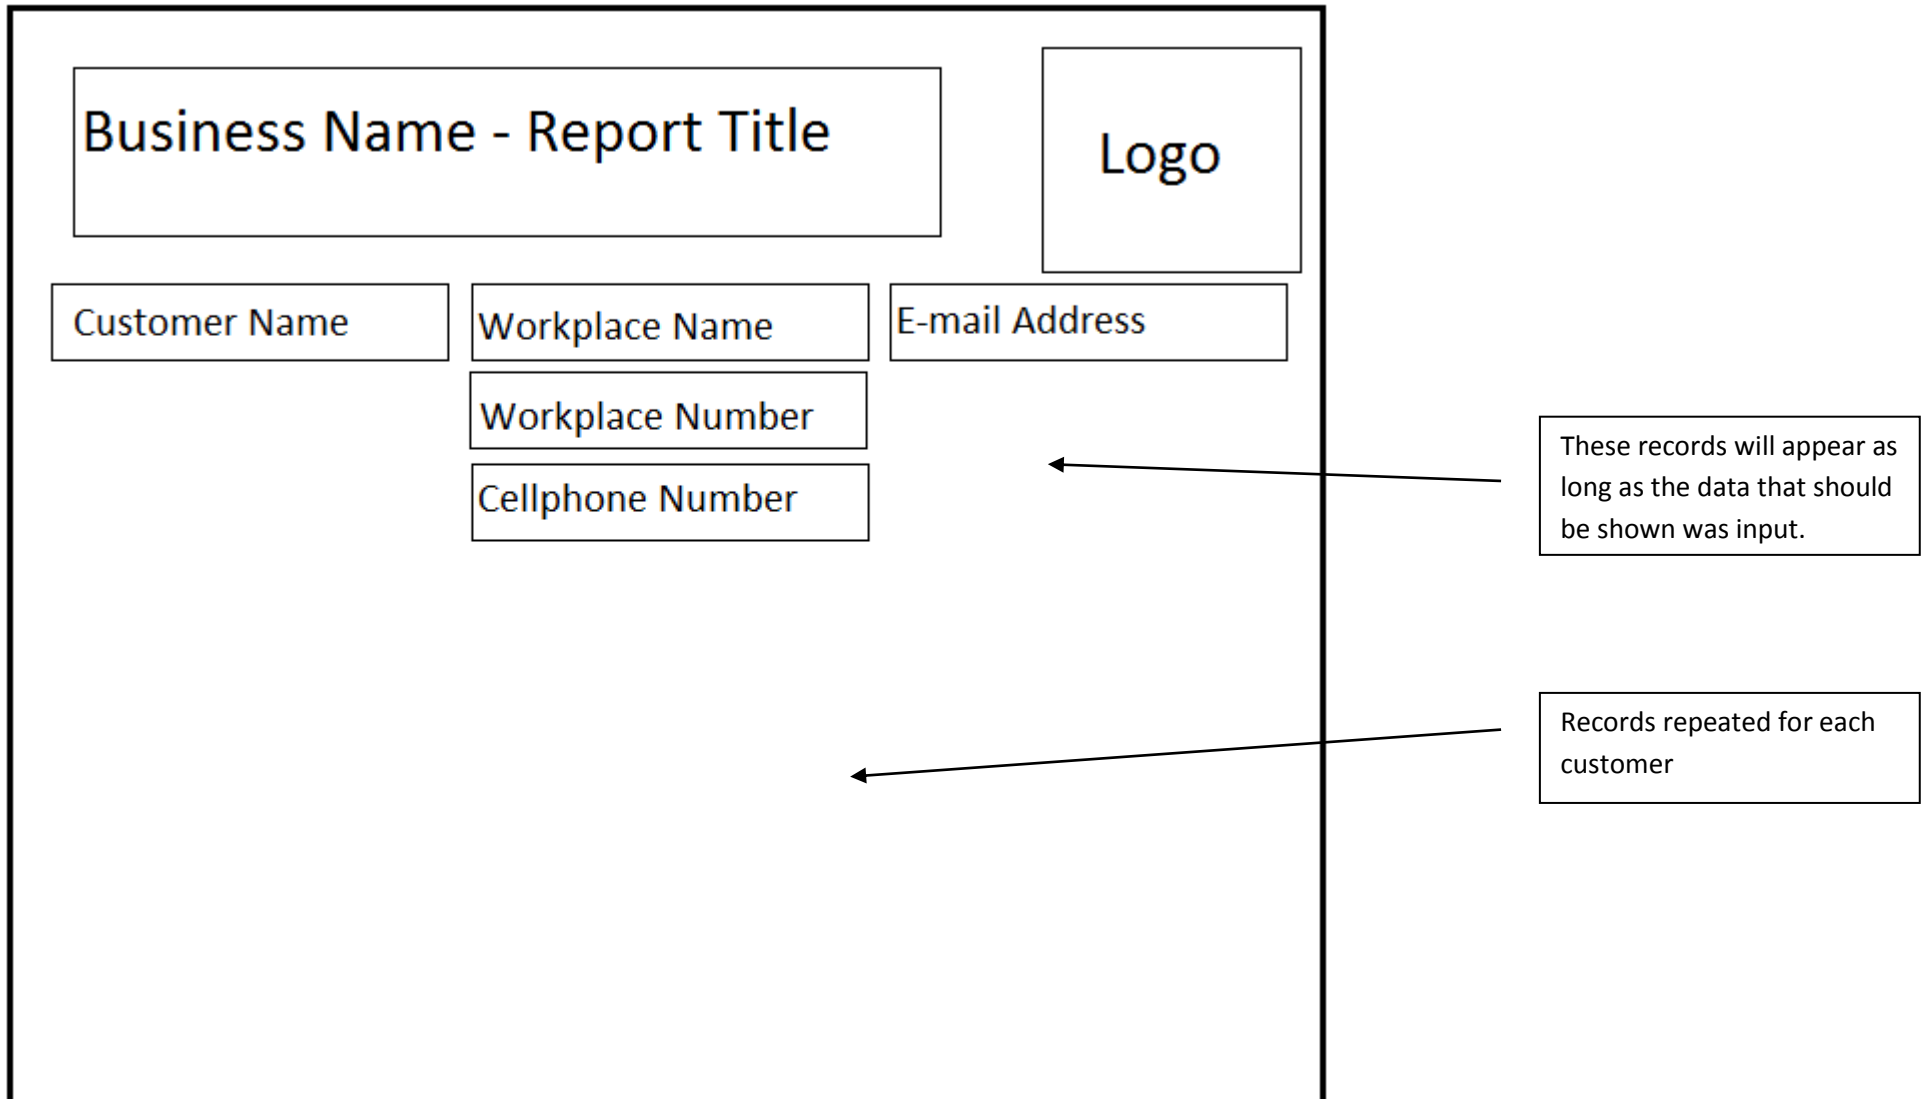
Business Name - Report Title

Logo

Customer Name

Workplace Name

E-mail Address

Workplace Number

Cellphone Number

These records will appear as long as the data that should be shown was input.

Records repeated for each customer